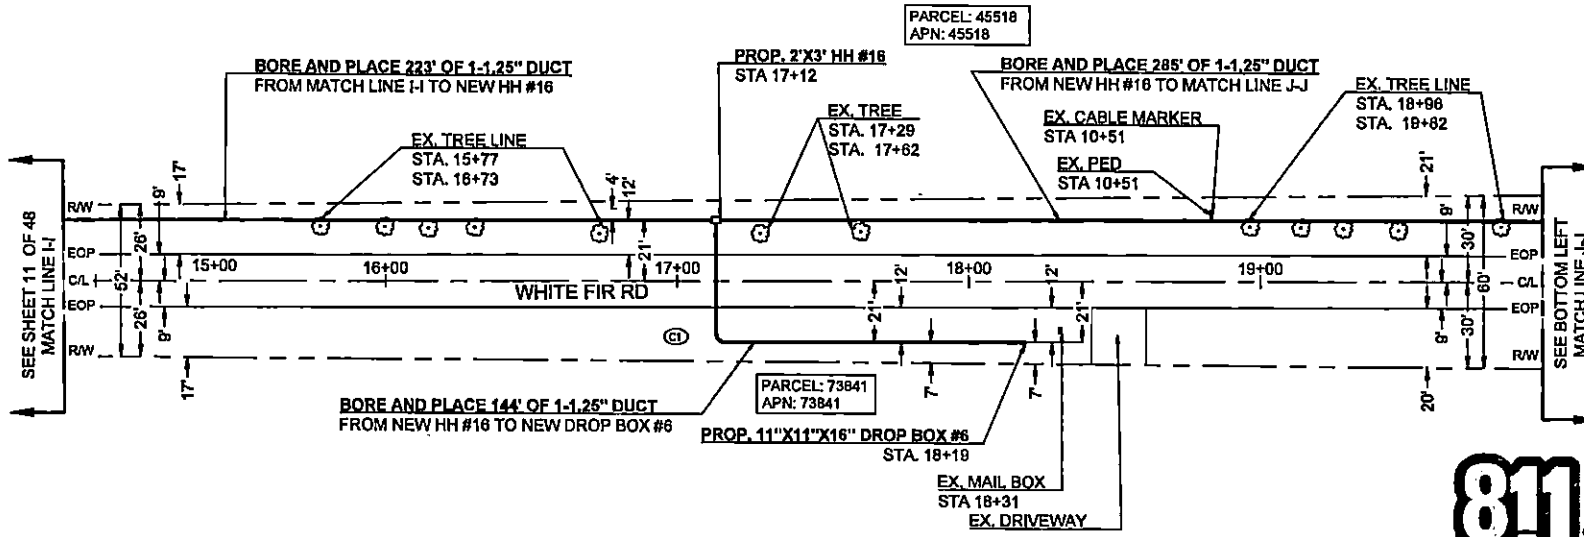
PARCEL: 45518
APN: 45518

BORE AND PLACE 223' OF 1-1.25" DUCT
FROM MATCH LINE I-I TO NEW HH #16

PROP. 2'X3' HH #16
STA 17+12

BORE AND PLACE 285' OF 1-1.25" DUCT
FROM NEW HH #16 TO MATCH LINE J-J

EX. TREE LINE
STA. 18+96
STA. 19+82

EX. TREE
STA. 17+29
STA. 17+62

EX. CABLE MARKER
STA 10+51

EX. TREE LINE
STA. 15+77
STA. 16+73

EX. PED
STA 10+51

SEE SHEET 11 OF 48
MATCH LINE I-I

17'
9'
4'
12'
21'
R/W
26'
52'
EOP
C/L
EOP
26'
9'
R/W
17'
15+00
16+00
17+00
21'
12'
18+00
2'
19+00
WHITE FIR RD
21'
21'
C1
7'
7'
9'
30'
60'
30'
9'
20'
R/W
EOP
C/L
EOP
R/W

SEE BOTTOM LEFT
MATCH LINE J-J

PARCEL: 73841
APN: 73841

BORE AND PLACE 144' OF 1-1.25" DUCT
FROM NEW HH #16 TO NEW DROP BOX #6

PROP. 11"X11"X16" DROP BOX #6
STA. 18+19

EX. MAIL BOX
STA 18+31
EX. DRIVEWAY

811